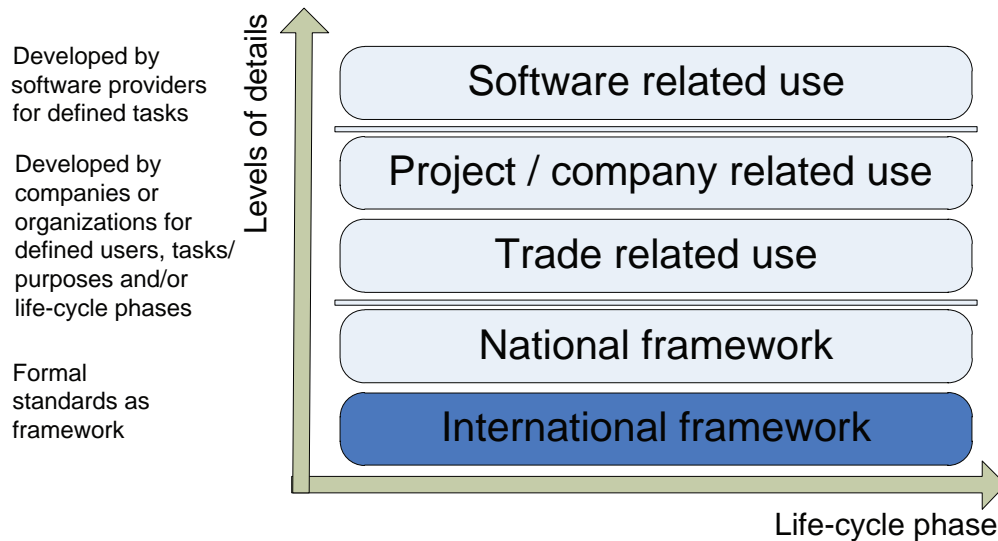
Developed by software providers for defined tasks

Developed by companies or organizations for defined users, tasks/ purposes and/or life-cycle phases

Formal standards as framework

Levels of details

Software related use

Project / company related use

Trade related use

National framework

International framework

Life-cycle phase